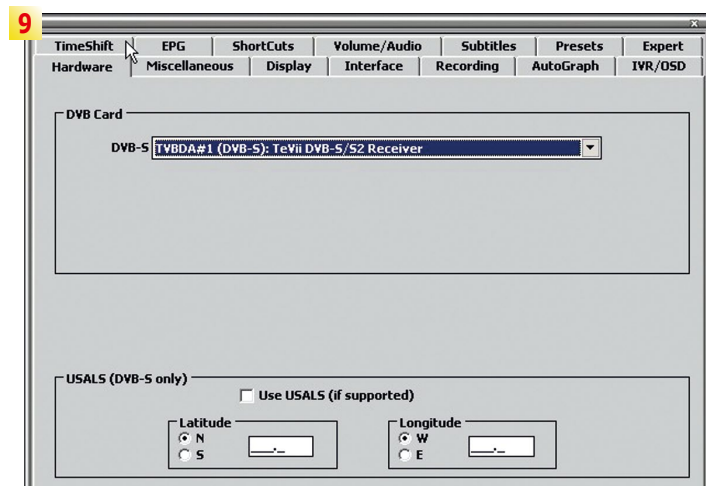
9

x

TimeShift | EPG | ShortCuts | Volume/Audio | Subtitles | Presets | Expert

Hardware | Miscellaneous | Display | Interface | Recording | AutoGraph | IVR/OSD

DVB Card

DVB-S TVBDA#1 (DVB-S): TeVii DVB-S/S2 Receiver

USALS (DVB-S only)

Use USALS (if supported)

Latitude
N
S
___._

Longitude
W
E
___._